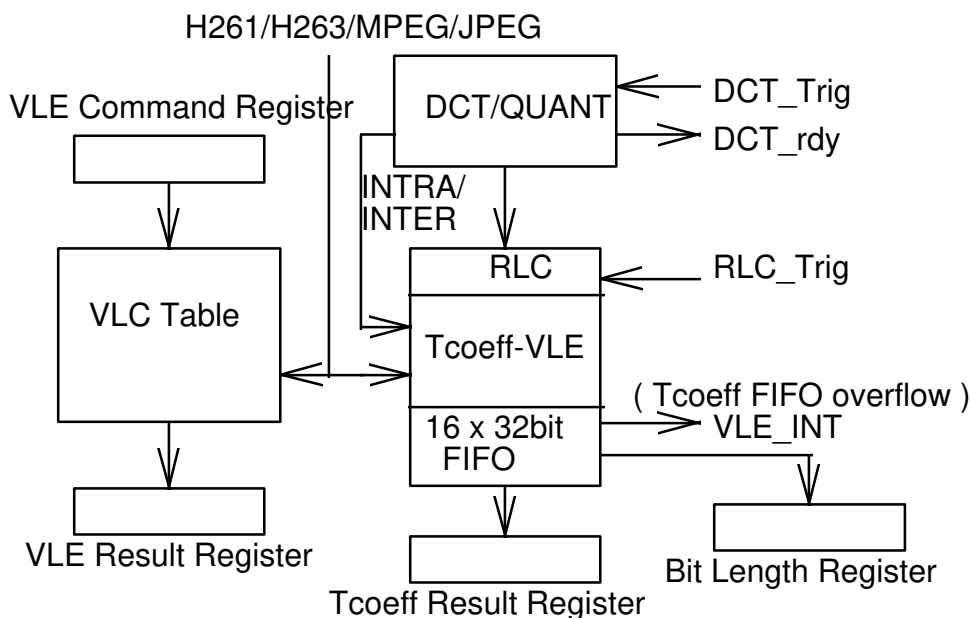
H261/H263/MPEG/JPEG

VLE Command Register

DCT/QUANT

DCT_Trig

DCT_rdy

INTRA/
INTER

VLC Table

RLC

RLC_Trig

Tcoeff-VLE

( Tcoeff FIFO overflow )

16 x 32bit
FIFO

VLE_INT

VLE Result Register

Bit Length Register

Tcoeff Result Register